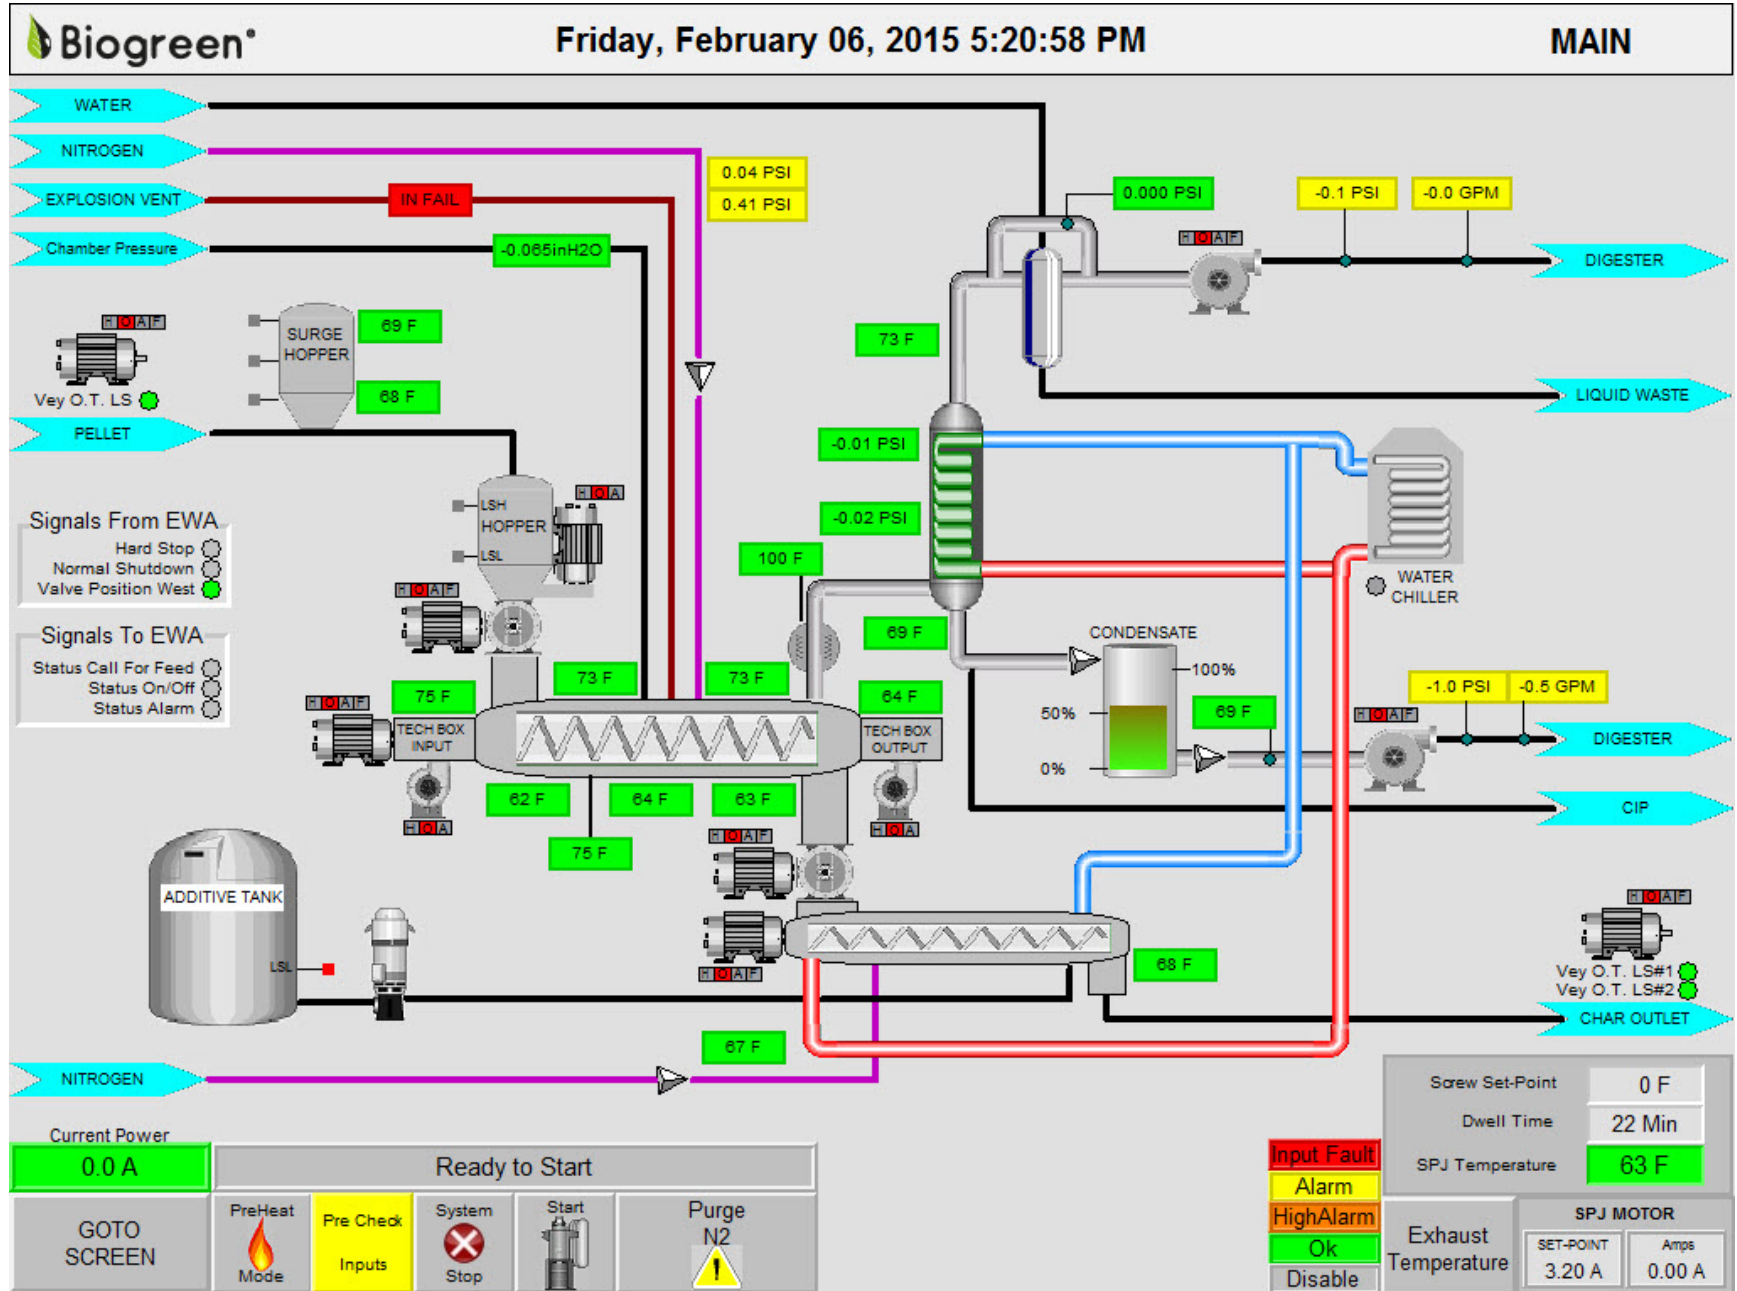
Biogreen®

Friday, February 06, 2015 5:20:58 PM

MAIN

WATER

NITROGEN

EXPLOSION VENT

IN FAIL

Chamber Pressure

-0.065inH2O

0.04 PSI

0.41 PSI

0.000 PSI

-0.1 PSI

-0.0 GPM

H O A F

DIGESTER

H O A F

Vey O.T. LS

SURGE HOPPER

69 F

68 F

73 F

LIQUID WASTE

PELLET

-0.01 PSI

-0.02 PSI

LSH

HOPPER

LSL

H O A

WATER CHILLER

Signals From EWA

Hard Stop

Normal Shutdown

Valve Position West

100 F

H O A F

69 F

CONDENSATE

100%

Signals To EWA

Status Call For Feed

Status On/Off

Status Alarm

H O A F

75 F

73 F

73 F

64 F

TECH BOX INPUT

TECH BOX OUTPUT

50%

69 F

-1.0 PSI

-0.5 GPM

H O A F

DIGESTER

0%

CIP

62 F

64 F

63 F

H O A

H O A

75 F

H O A F

ADDITIVE TANK

LSL

H O A F

68 F

H O A F

Vey O.T. LS#1

Vey O.T. LS#2

CHAR OUTLET

67 F

NITROGEN

Screw Set-Point

0 F

Dwell Time

22 Min

SPJ Temperature

63 F

Current Power

0.0 A

Ready to Start

Input Fault

Alarm

HighAlarm

Ok

Disable

Exhaust Temperature

SPJ MOTOR

SET-POINT

3.20 A

Amps

0.00 A

GOTO SCREEN

PreHeat

Mode

Pre Check

Inputs

System

Stop

Start

Purge N2